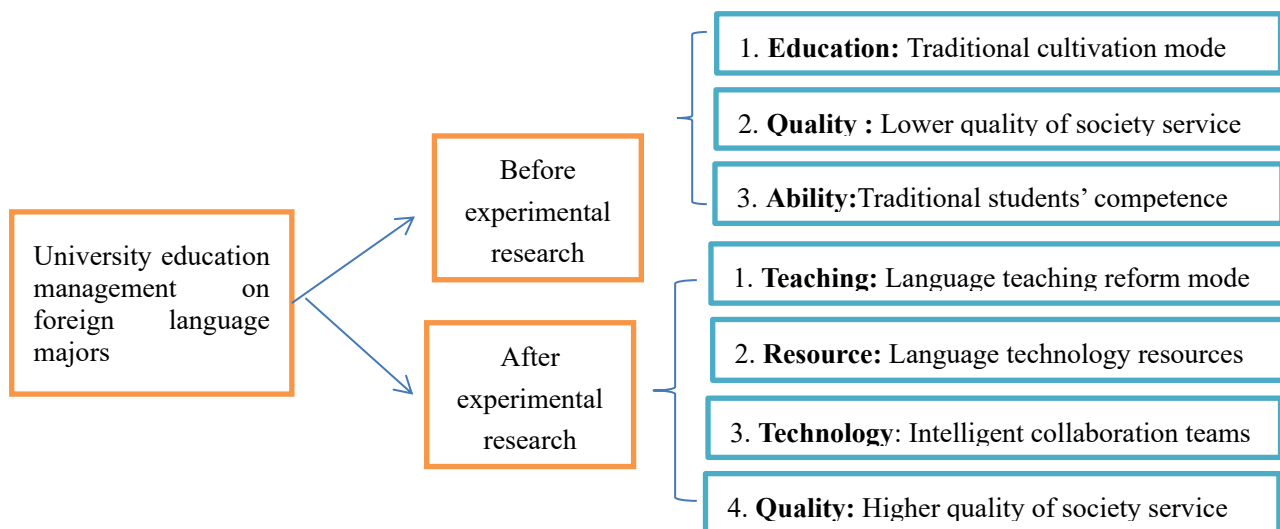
University education management on foreign language majors

Before experimental research

1. **Education:** Traditional cultivation mode

2. **Quality :** Lower quality of society service

3. **Ability:**Traditional students' competence

After experimental research

1. **Teaching:** Language teaching reform mode

2. **Resource:** Language technology resources

3. **Technology**: Intelligent collaboration teams

4. **Quality:** Higher quality of society service